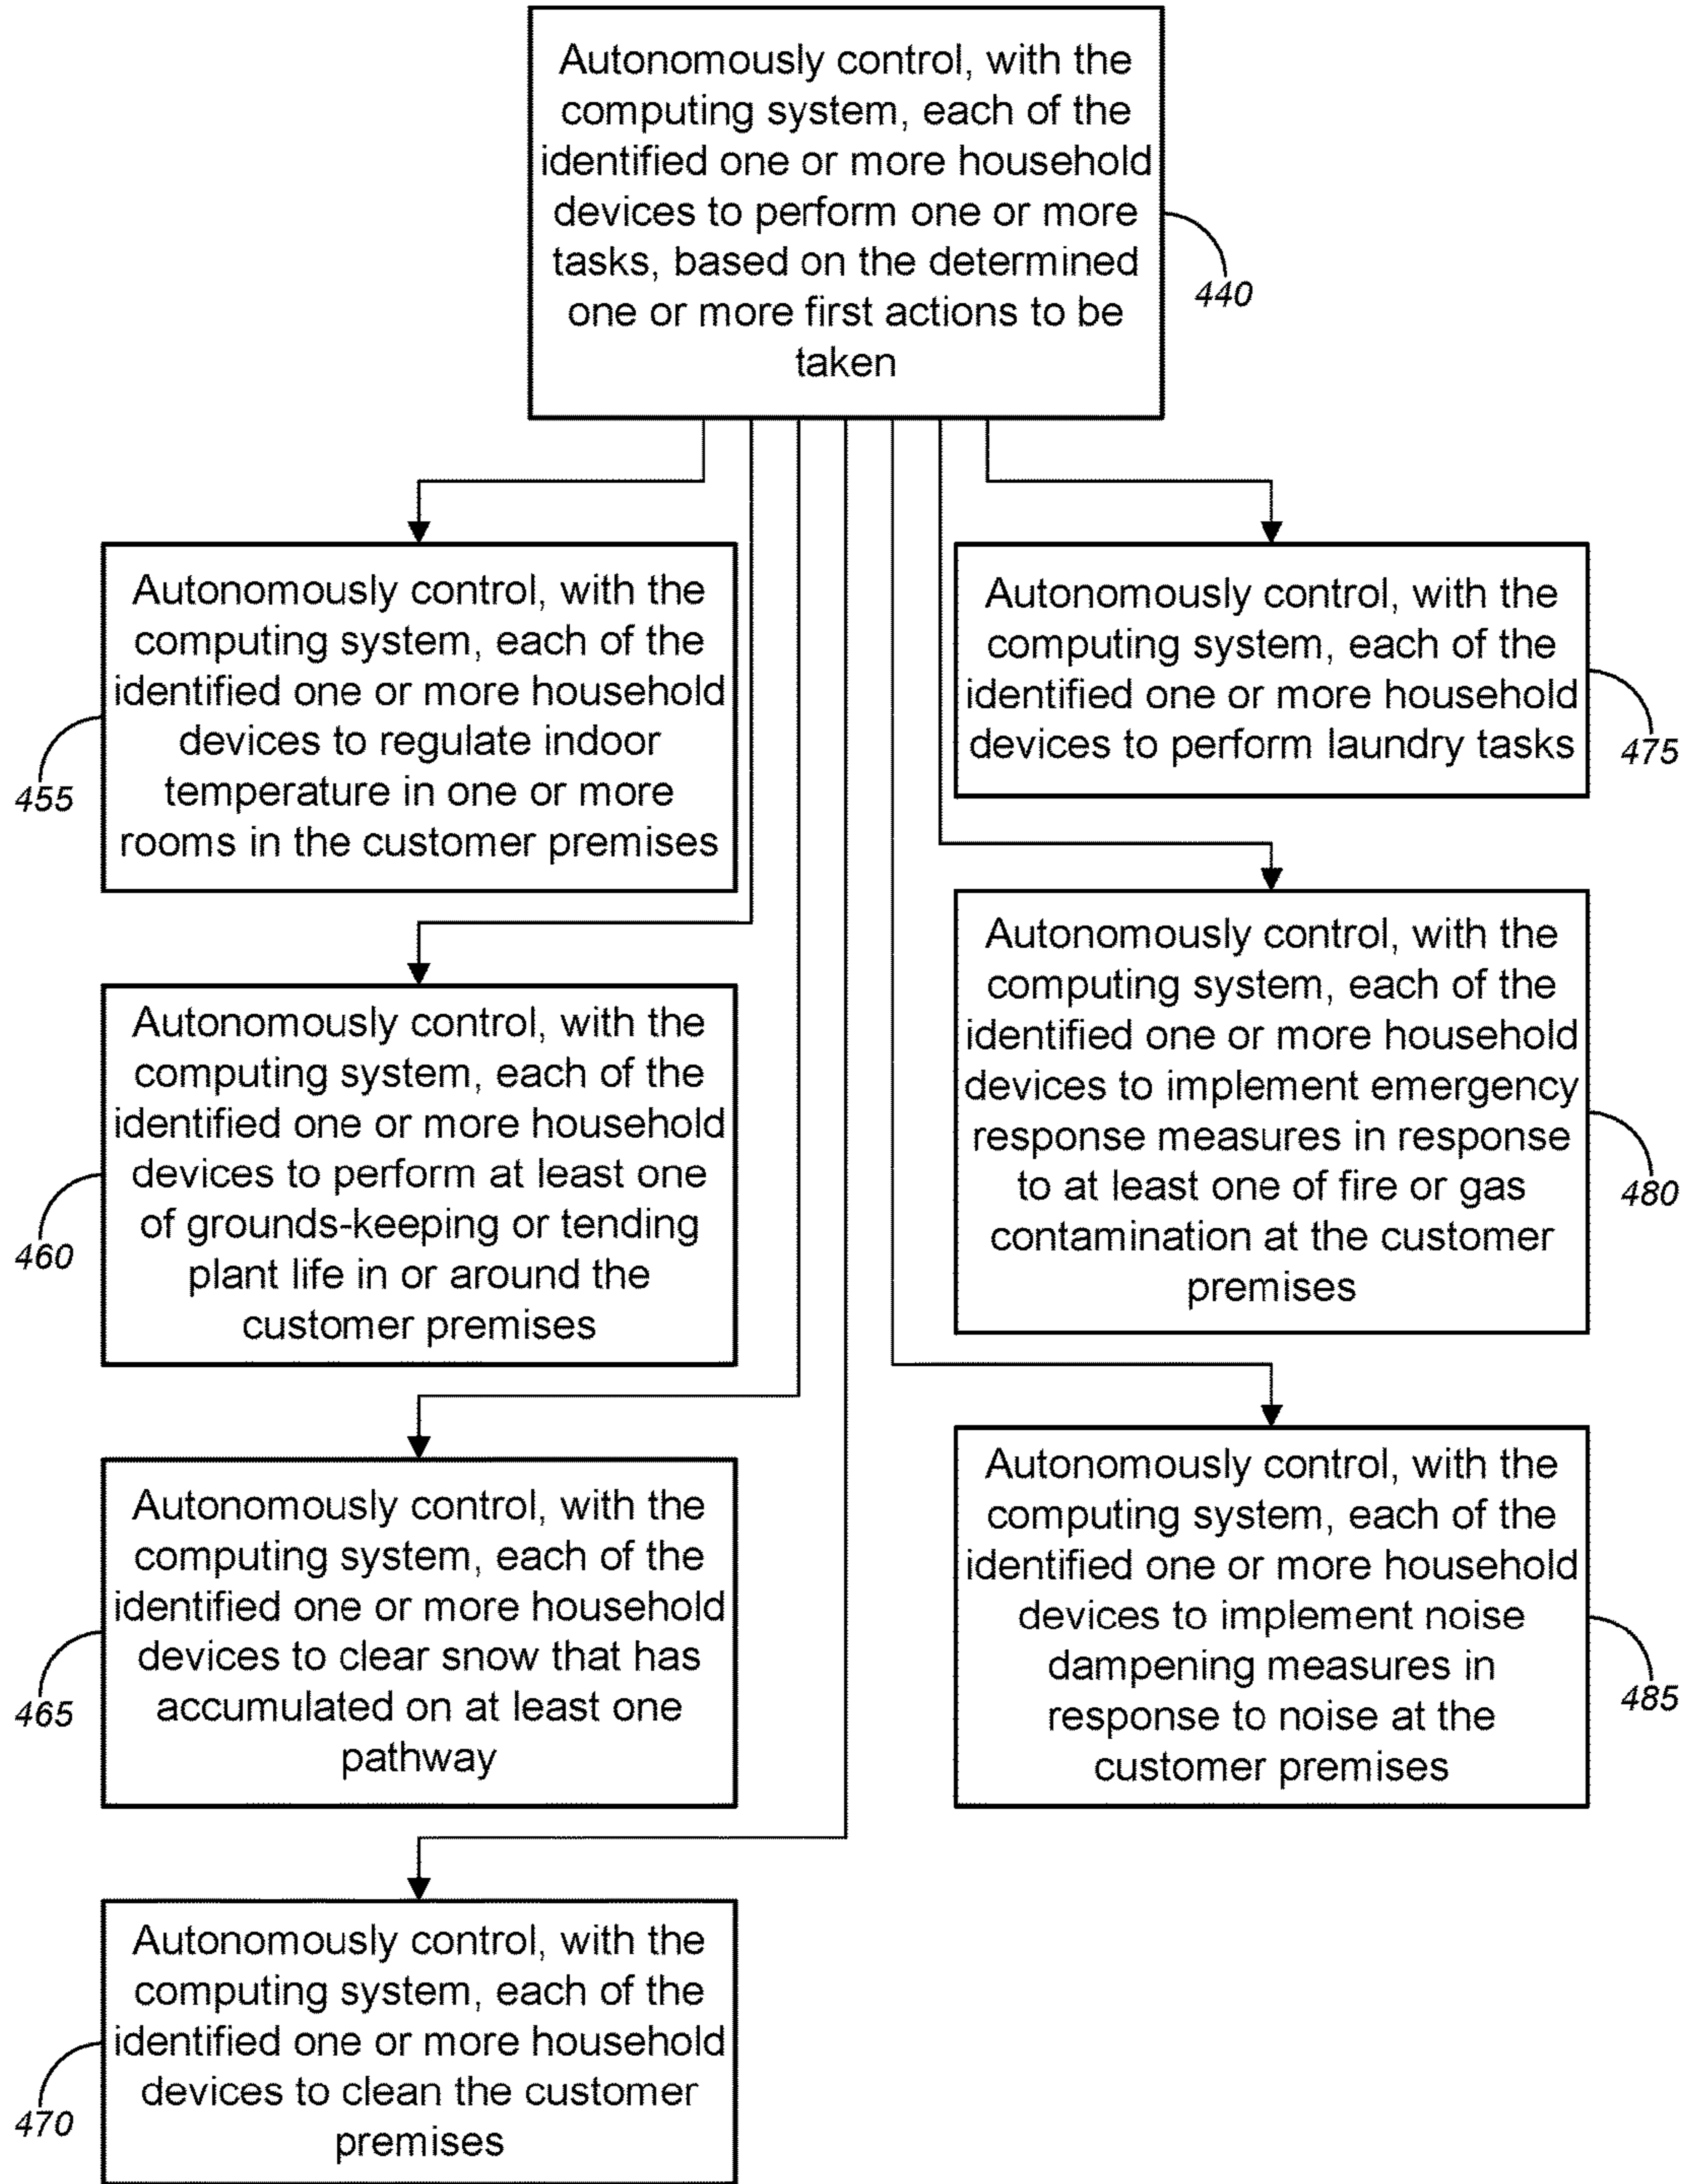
Autonomously control, with the computing system, each of the identified one or more household devices to perform one or more tasks, based on the determined one or more first actions to be taken

440

Autonomously control, with the computing system, each of the identified one or more household devices to regulate indoor temperature in one or more rooms in the customer premises

455

Autonomously control, with the computing system, each of the identified one or more household devices to perform laundry tasks

475

Autonomously control, with the computing system, each of the identified one or more household devices to perform at least one of grounds-keeping or tending plant life in or around the customer premises

460

Autonomously control, with the computing system, each of the identified one or more household devices to implement emergency response measures in response to at least one of fire or gas contamination at the customer premises

480

Autonomously control, with the computing system, each of the identified one or more household devices to clear snow that has accumulated on at least one pathway

465

Autonomously control, with the computing system, each of the identified one or more household devices to implement noise dampening measures in response to noise at the customer premises

485

Autonomously control, with the computing system, each of the identified one or more household devices to clean the customer premises

470